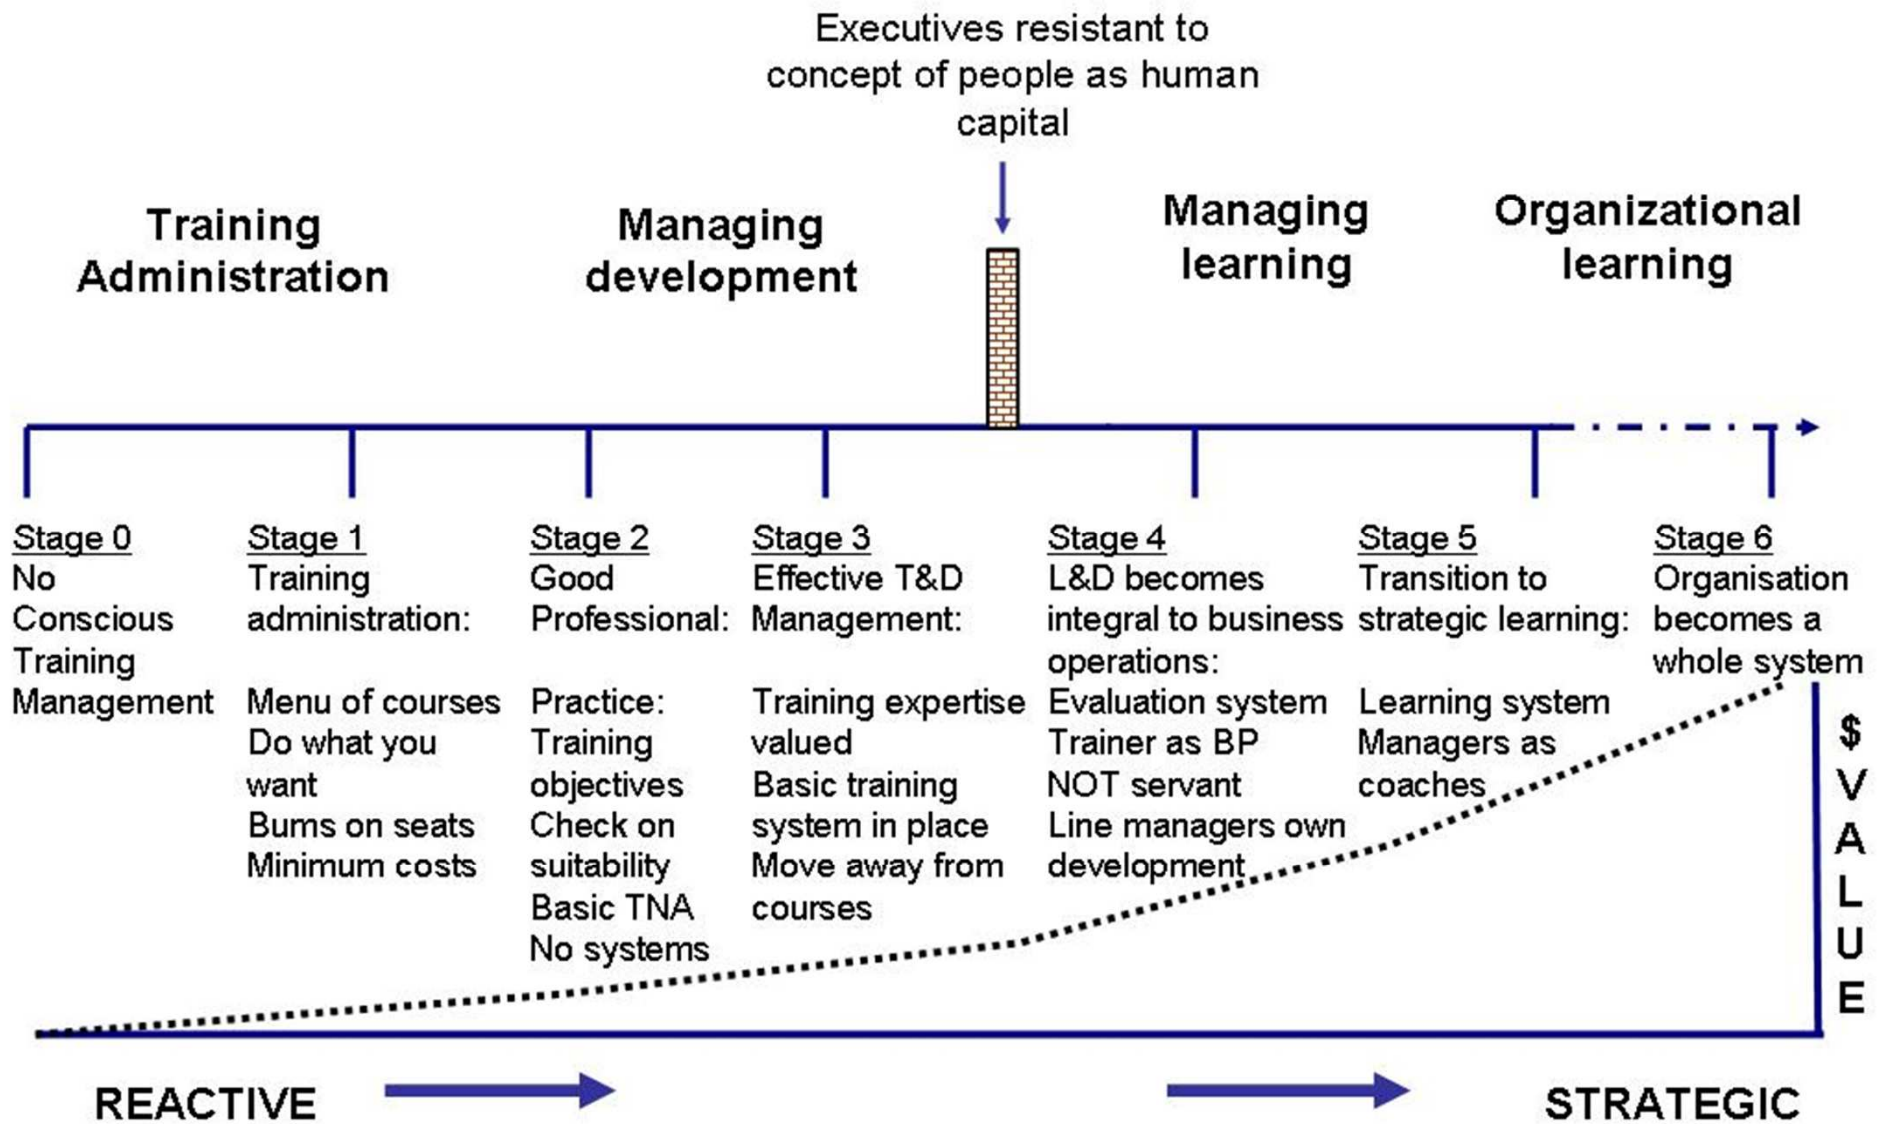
Executives resistant to concept of people as human capital

Training Administration

Managing development

Managing learning

Organizational learning

Stage 0
No Conscious Training Management

Stage 1
Training administration:

Menu of courses
Do what you want
Bums on seats
Minimum costs

Stage 2
Good Professional:

Practice:
Training objectives
Check on suitability
Basic TNA
No systems

Stage 3
Effective T&D Management:

Training expertise valued
Basic training system in place
Move away from courses

Stage 4
L&D becomes integral to business operations:
Evaluation system
Trainer as BP
NOT servant
Line managers own development

Stage 5
Transition to strategic learning:

Learning system
Managers as coaches

Stage 6
Organisation becomes a whole system

$ VALUE

REACTIVE

STRATEGIC